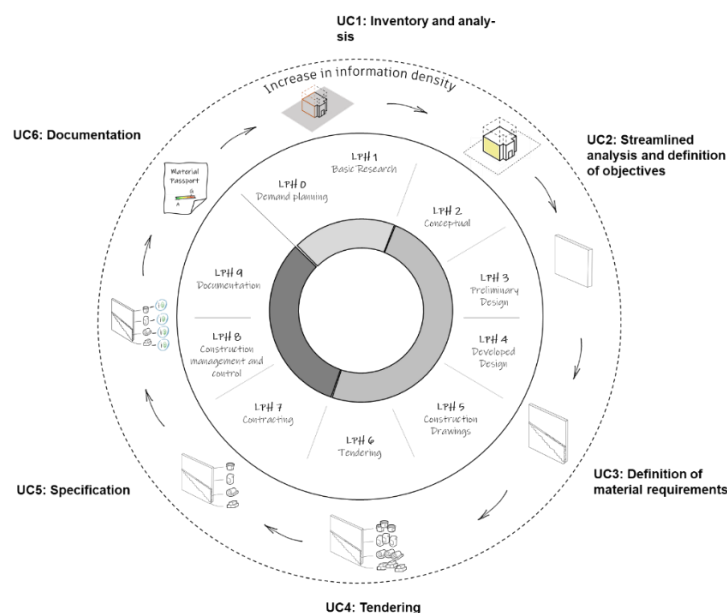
UC1: Inventory and analysis

Increase in information density

UC6: Documentation

UC2: Streamlined analysis and definition of objectives

Material Passport

LPH 1
Basic Research

LPH 0
Demand planning

LPH 2
Conceptual

LPH 9
Documentation

LPH 3
Preliminary Design

LPH 4
Developed Design

LPH 8
Construction management and control

LPH 7
Contracting

LPH 6
Tendering

LPH 5
Construction Drawings

UC3: Definition of material requirements

UC5: Specification

UC4: Tendering